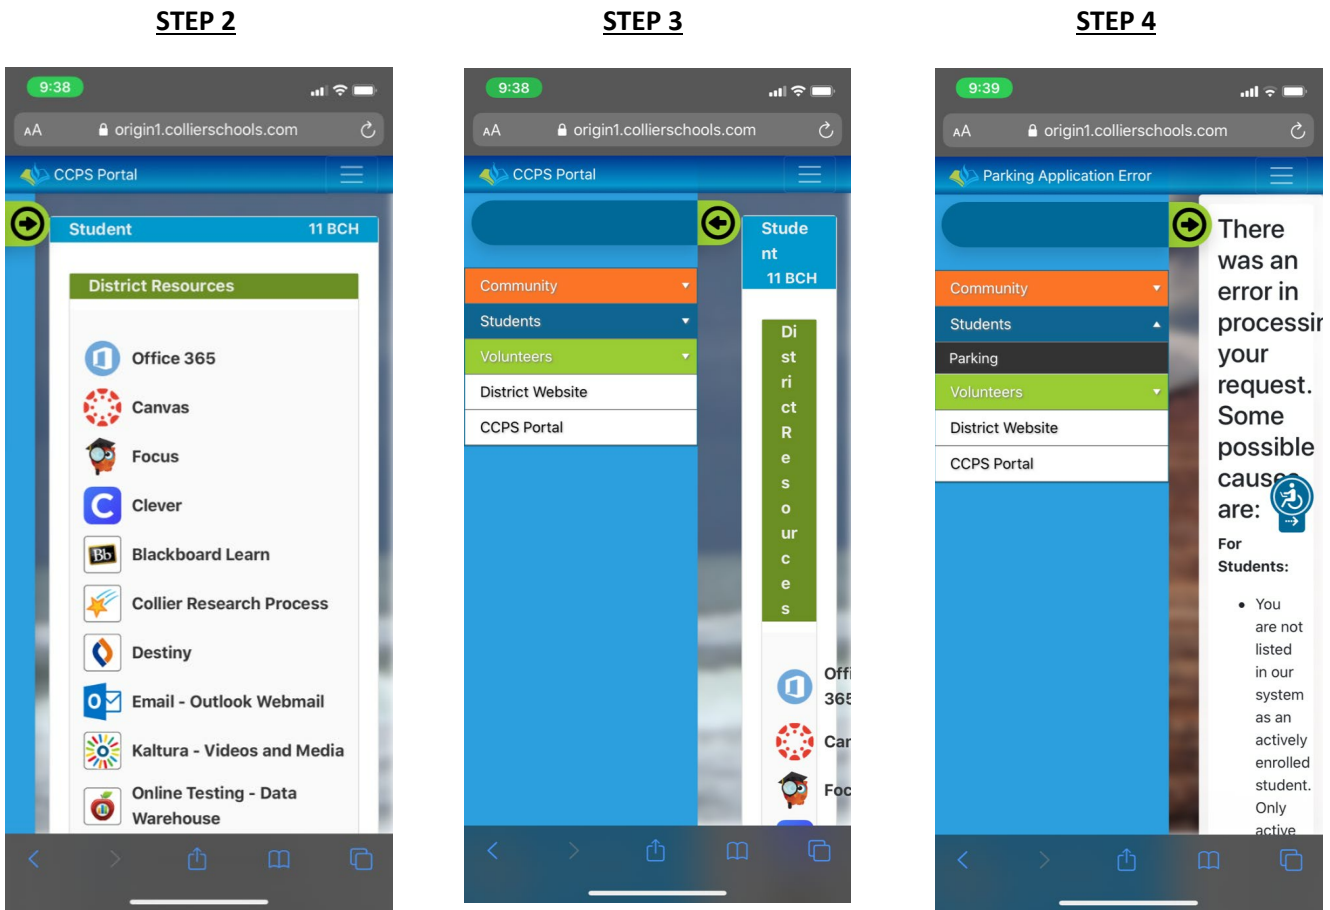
STEP 2

9:38

AA origin1.collierschools.com

CCPS Portal

Student 11 BCH

District Resources

Office 365

Canvas

Focus

Clever

Blackboard Learn

Collier Research Process

Destiny

Email - Outlook Webmail

Kaltura - Videos and Media

Online Testing - Data Warehouse

STEP 3

9:38

AA origin1.collierschools.com

CCPS Portal

Community

Students

Volunteers

District Website

CCPS Portal

Stude nt 11 BCH

Di st ri ct R e s o ur c e s

Offi 365

Car

Foc

STEP 4

9:39

AA origin1.collierschools.com

Parking Application Error

Community

Students

Parking

Volunteers

District Website

CCPS Portal

There was an error in processi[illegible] your request. Some possible caus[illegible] are:

For Students:

• You are not listed in our system as an actively enrolled student. Only active